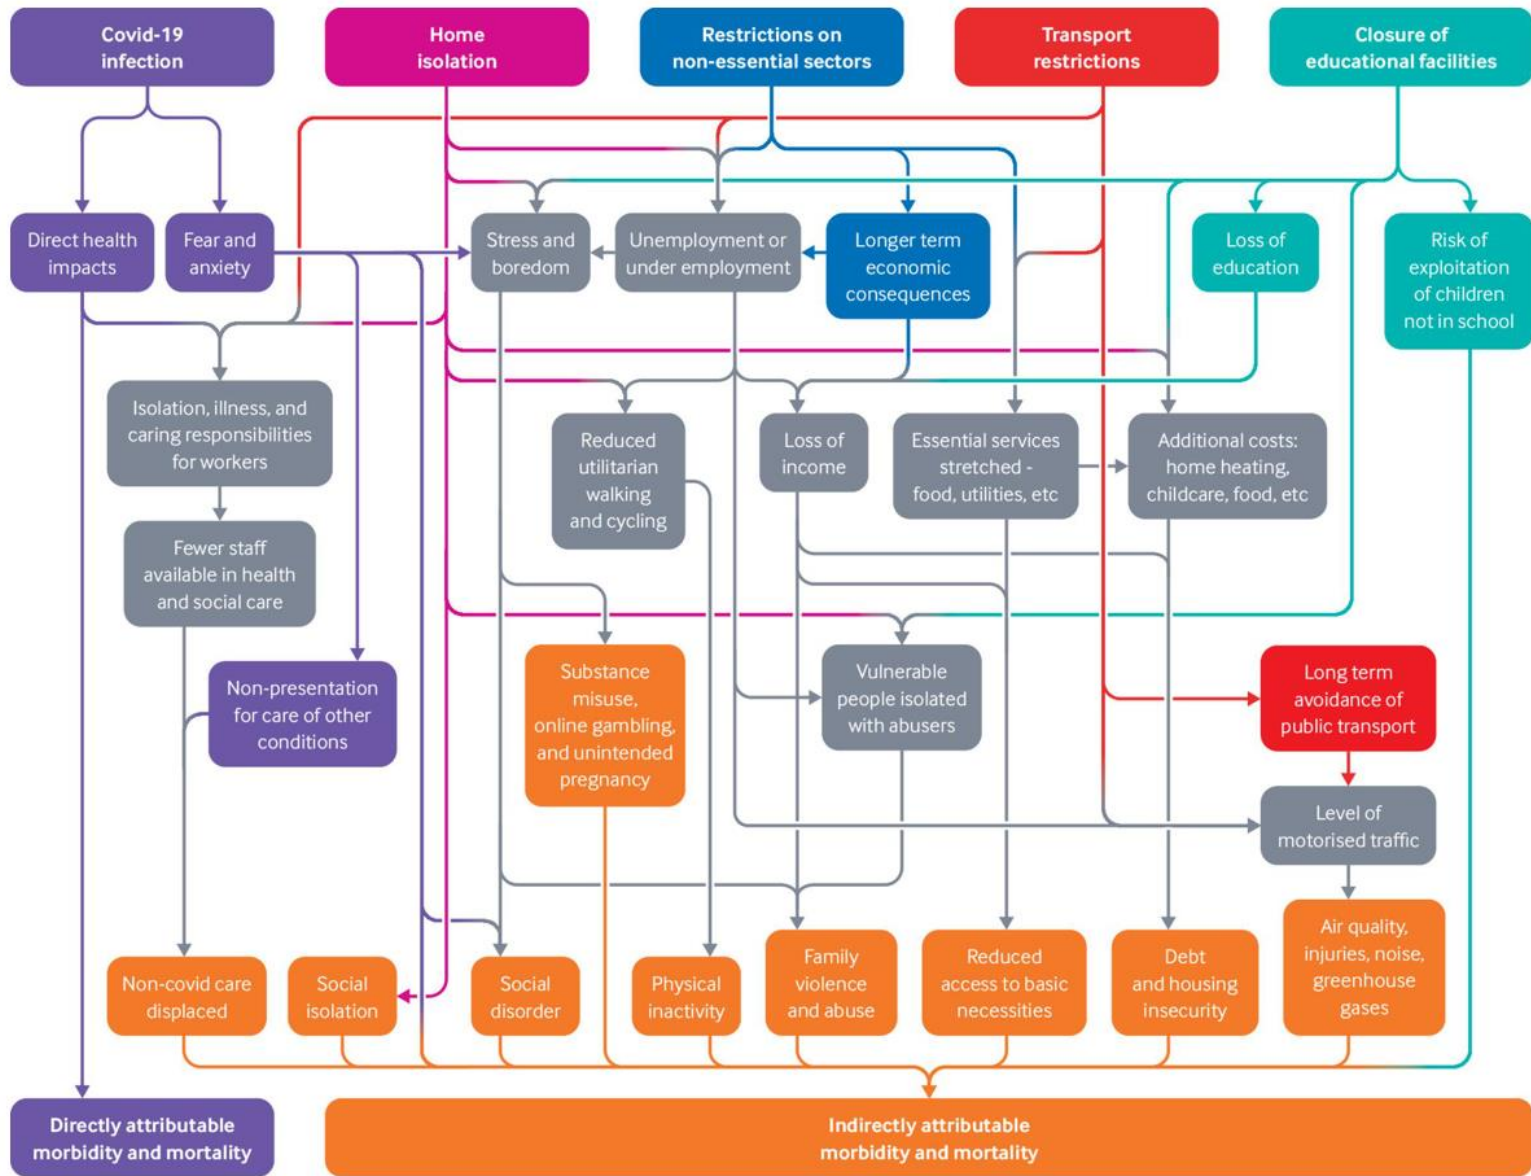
Covid-19 infection

Home isolation

Restrictions on non-essential sectors

Transport restrictions

Closure of educational facilities

Direct health impacts

Fear and anxiety

Stress and boredom

Unemployment or under employment

Longer term economic consequences

Loss of education

Risk of exploitation of children not in school

Isolation, illness, and caring responsibilities for workers

Reduced utilitarian walking and cycling

Loss of income

Essential services stretched - food, utilities, etc

Additional costs: home heating, childcare, food, etc

Fewer staff available in health and social care

Non-presentation for care of other conditions

Substance misuse, online gambling, and unintended pregnancy

Vulnerable people isolated with abusers

Long term avoidance of public transport

Level of motorised traffic

Non-covid care displaced

Social isolation

Social disorder

Physical inactivity

Family violence and abuse

Reduced access to basic necessities

Debt and housing insecurity

Air quality, injuries, noise, greenhouse gases

Directly attributable morbidity and mortality

Indirectly attributable morbidity and mortality